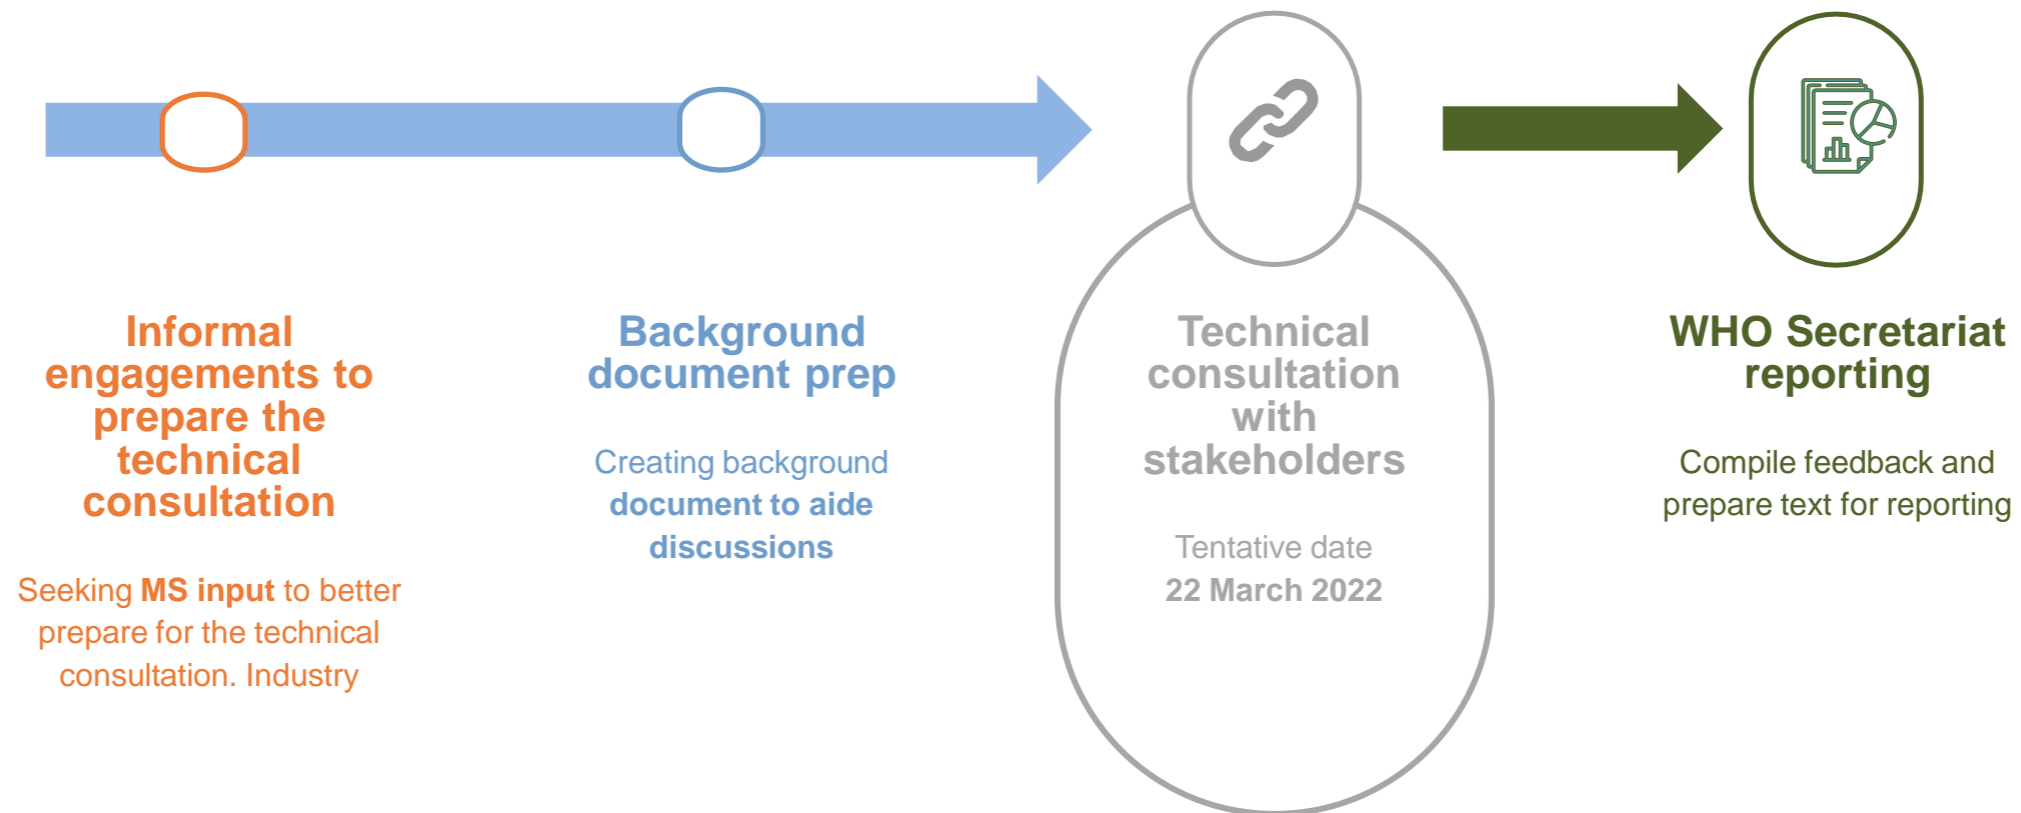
Informal engagements to prepare the technical consultation

Seeking MS input to better prepare for the technical consultation. Industry

Background document prep

Creating background document to aide discussions

Technical consultation with stakeholders

Tentative date 22 March 2022

WHO Secretariat reporting

Compile feedback and prepare text for reporting